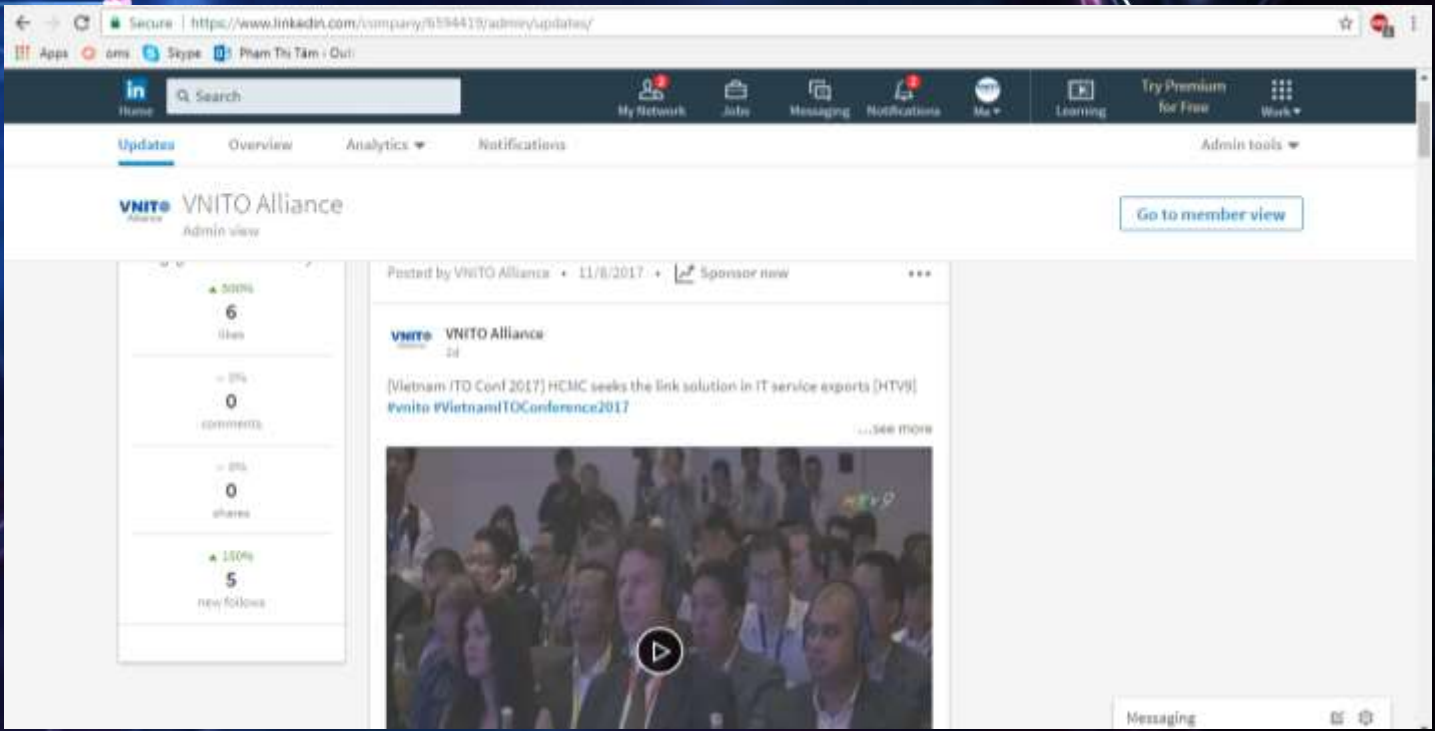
Secure | https://www.linkedin.com/company/6594419/admin/updates/

Apps oms Skype Pham Thi Tâm - Out

in Home
Search
2 My Network
Jobs
Messaging
2 Notifications
Me
Learning
Try Premium for Free
Work

Updates Overview Analytics Notifications Admin tools

VNITO Alliance
VNITO Alliance
Admin view

Go to member view

▲ 500%
6
likes

– 0%
0
comments

– 0%
0
shares

▲ 150%
5
new follows

Posted by VNITO Alliance • 11/8/2017 • Sponsor now •••

VNITO Alliance
2d

[Vietnam ITO Conf 2017] HCMC seeks the link solution in IT service exports [HTV9] #vnito #VietnamITOConference2017

...see more

HTV9

Messaging